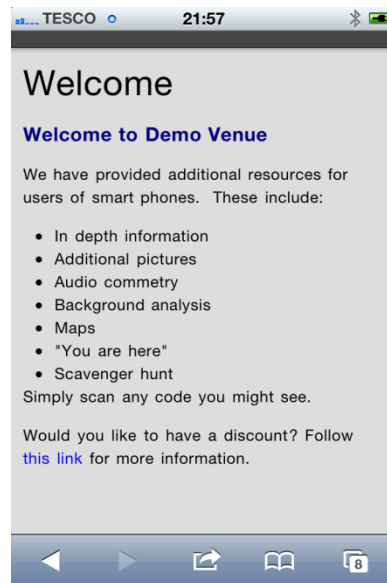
TESCO 21:57

Welcome

Welcome to Demo Venue

We have provided additional resources for users of smart phones. These include:

- In depth information
- Additional pictures
- Audio commetry
- Background analysis
- Maps
- "You are here"
- Scavenger hunt

Simply scan any code you might see.

Would you like to have a discount? Follow this link for more information.

8